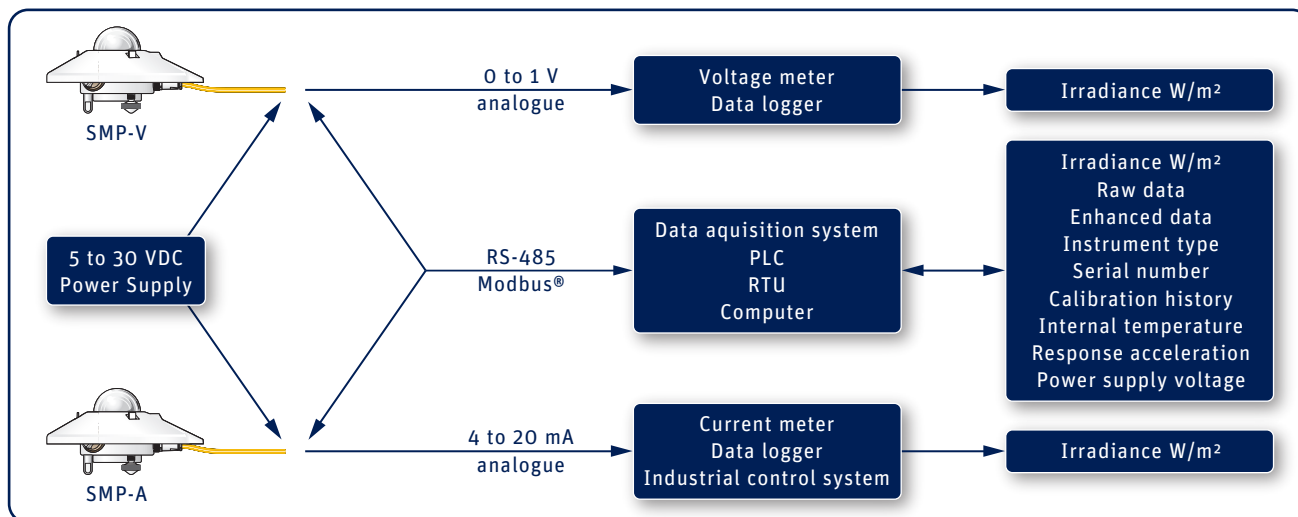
SMP-V

0 to 1 V
analogue

Voltage meter
Data logger

Irradiance W/m²

5 to 30 VDC
Power Supply

RS-485
Modbus®

Data aquisition system
PLC
RTU
Computer

Irradiance W/m²
Raw data
Enhanced data
Instrument type
Serial number
Calibration history
Internal temperature
Response acceleration
Power supply voltage

SMP-A

4 to 20 mA
analogue

Current meter
Data logger
Industrial control system

Irradiance W/m²